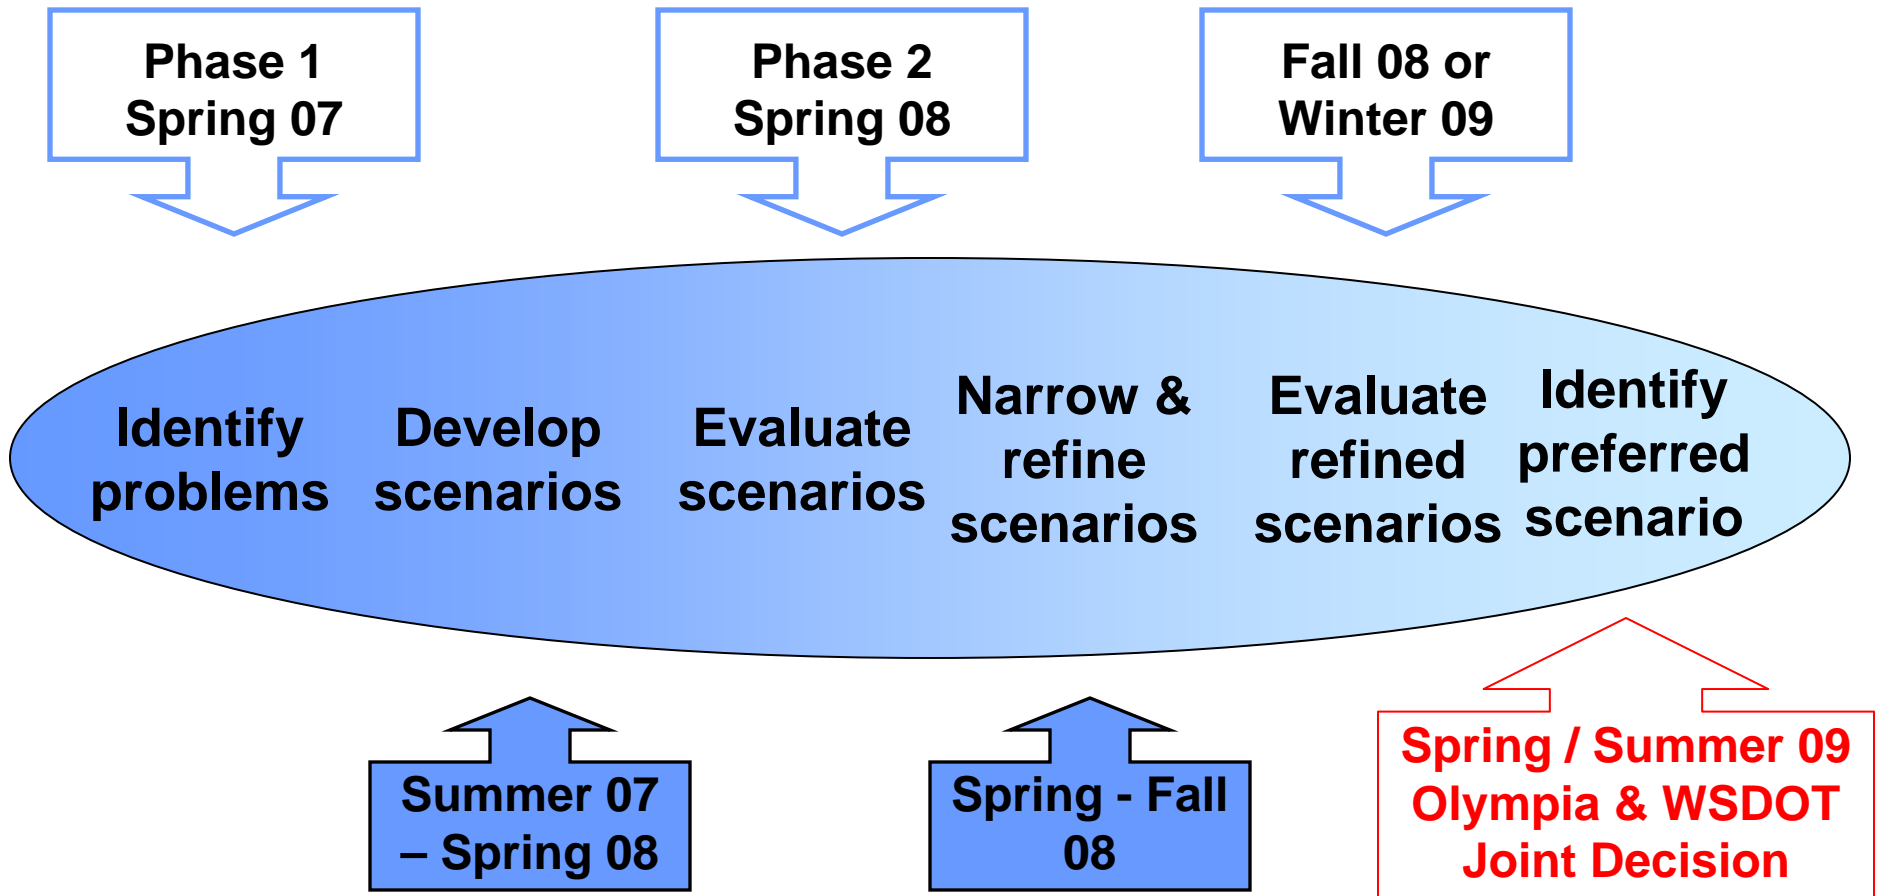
Phase 1
Spring 07

Phase 2
Spring 08

Fall 08 or
Winter 09

Identify problems

Develop scenarios

Evaluate scenarios

Narrow & refine scenarios

Evaluate refined scenarios

Identify preferred scenario

Summer 07 – Spring 08

Spring - Fall 08

Spring / Summer 09
Olympia & WSDOT
Joint Decision